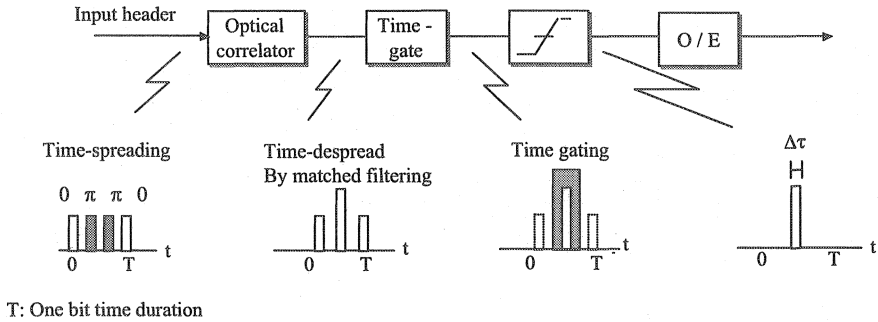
Input header

Optical correlator

Time - gate

O / E

Time-spreading

0 $\pi$ $\pi$ 0

0 T t

Time-despread
By matched filtering

0 T t

Time gating

0 T t

$\Delta\tau$

0 T t

T: One bit time duration